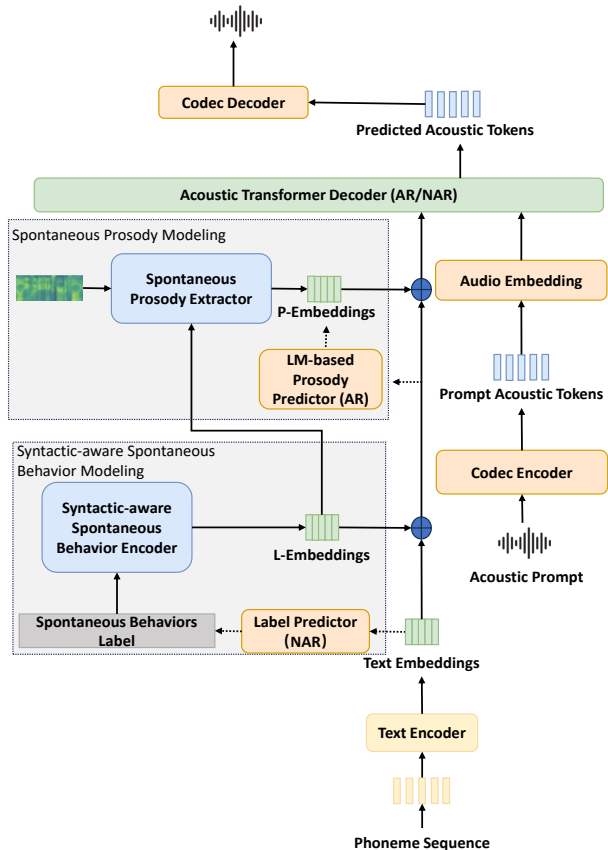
Codec Decoder

Predicted Acoustic Tokens

Acoustic Transformer Decoder (AR/NAR)

Spontaneous Prosody Modeling

Spontaneous Prosody Extractor

P-Embeddings

LM-based Prosody Predictor (AR)

Audio Embedding

Prompt Acoustic Tokens

Syntactic-aware Spontaneous Behavior Modeling

Syntactic-aware Spontaneous Behavior Encoder

L-Embeddings

Codec Encoder

Acoustic Prompt

Spontaneous Behaviors Label

Label Predictor (NAR)

Text Embeddings

Text Encoder

Phoneme Sequence